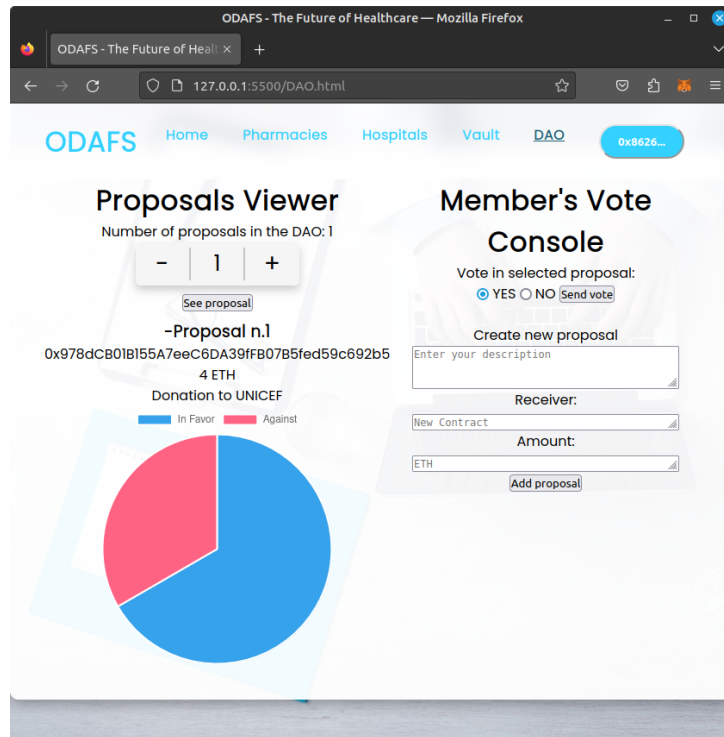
ODAFS - The Future of Healthcare — Mozilla Firefox

ODAFS - The Future of Healt ×

127.0.0.1:5500/DAO.html

ODAFS Home Pharmacies Hospitals Vault DAO 0x8626...

Proposals Viewer

Number of proposals in the DAO: 1

- 1 +

See proposal

-Proposal n.1

0x978dCB01B155A7eeC6DA39fFB07B5fed59c692b5

4 ETH

Donation to UNICEF

In Favor Against

Member's Vote Console

Vote in selected proposal:

YES NO Send vote

Create new proposal

Enter your description

Receiver:

New Contract

Amount:

ETH

Add proposal